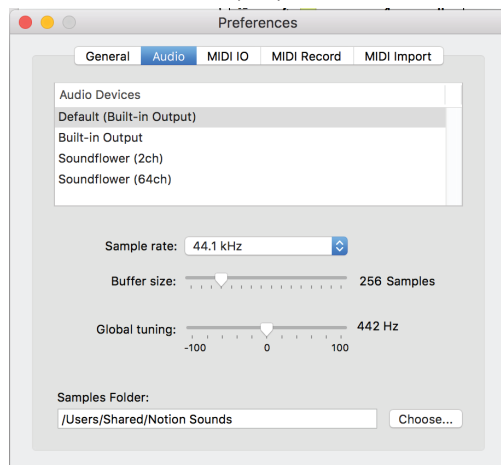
Preferences

General
Audio
MIDI IO
MIDI Record
MIDI Import

Audio Devices
Default (Built-in Output)
Built-in Output
Soundflower (2ch)
Soundflower (64ch)

Sample rate: 44.1 kHz

Buffer size: 256 Samples

Global tuning: 442 Hz
-100 0 100

Samples Folder:
/Users/Shared/Notion Sounds
Choose...